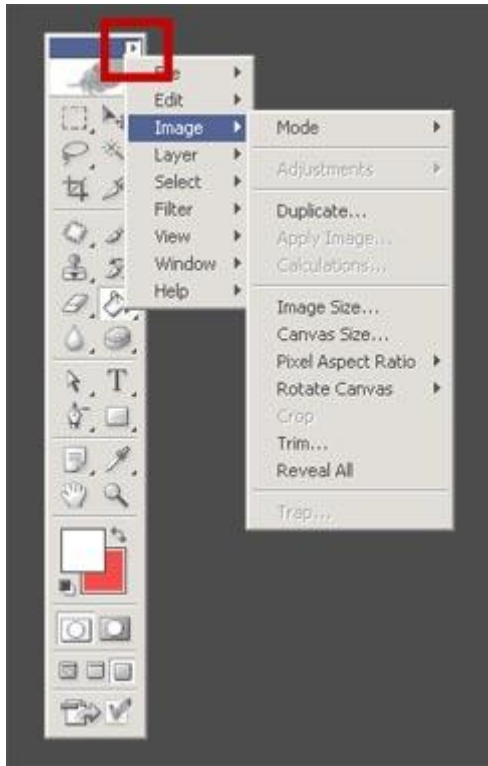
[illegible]e
Edit
Image
Layer
Select
Filter
View
Window
Help

Mode
Adjustments
Duplicate...
Apply Image...
Calculations...
Image Size...
Canvas Size...
Pixel Aspect Ratio
Rotate Canvas
Crop
Trim...
Reveal All
Trap...